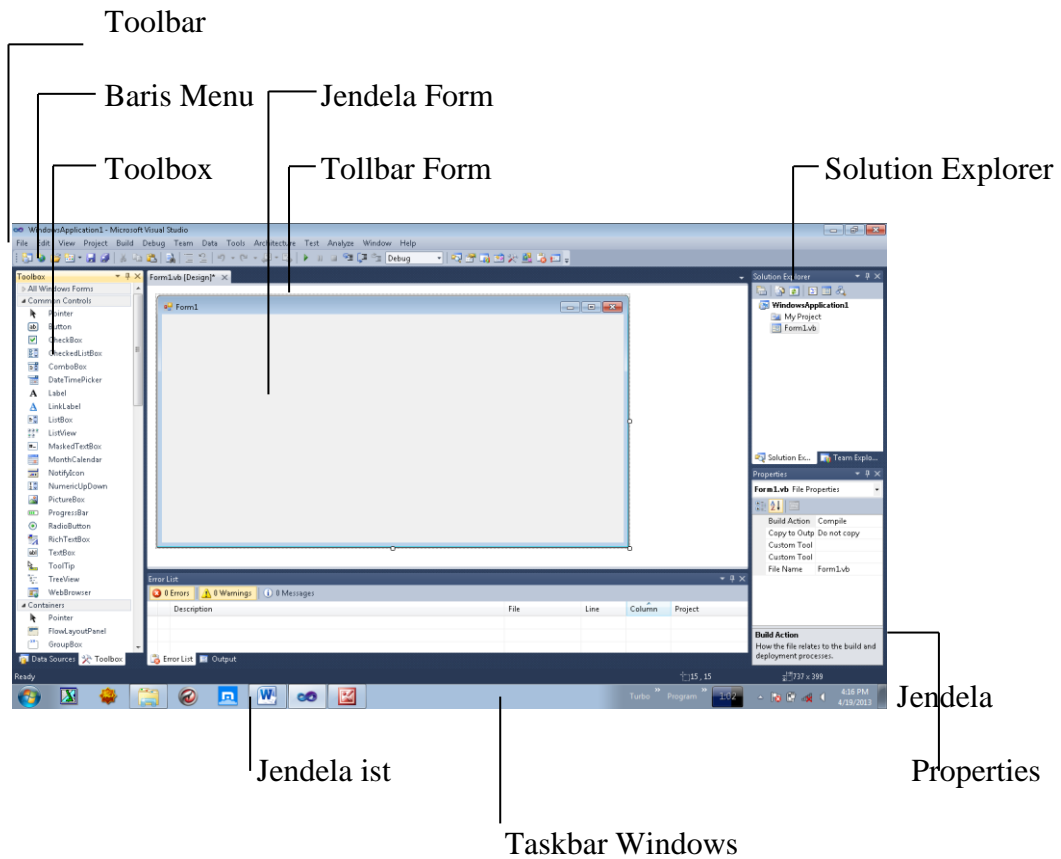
Toolbar

Baris Menu

Jendela Form

Toolbox

Tollbar Form

Solution Explorer

WindowsApplication1 - Microsoft Visual Studio

File Edit View Project Build Debug Team Data Tools Architecture Test Analyze Window Help

Debug

Toolbox

All Windows Forms

Common Controls

Pointer
Button
CheckBox
CheckedListBox
ComboBox
DateTimePicker
Label
LinkLabel
ListBox
ListView
MaskedTextBox
MonthCalendar
NotifyIcon
NumericUpDown
PictureBox
ProgressBar
RadioButton
RichTextBox
TextBox
ToolTip
TreeView
WebBrowser

Containers

Pointer
FlowLayoutPanel
GroupBox

Data Sources Toolbox

Form1.vb [Design]*

Form1

Solution Explorer

WindowsApplication1
My Project
Form1.vb

Solution Ex... Team Explo...

Properties

Form1.vb File Properties

| Build Action | Compile |
|---|---|
| Copy to Outp | Do not copy |
| Custom Tool | |
| Custom Tool | |
| File Name | Form1.vb |

Build Action
How the file relates to the build and deployment processes.

Error List

0 Errors 0 Warnings 0 Messages

| Description | File | Line | Column | Project |
|---|---|---|---|---|

Error List Output

Ready

15 , 15

737 x 399

Turbo Program

4:16 PM
4/19/2013

Jendela

Jendela ist

Properties

Taskbar Windows